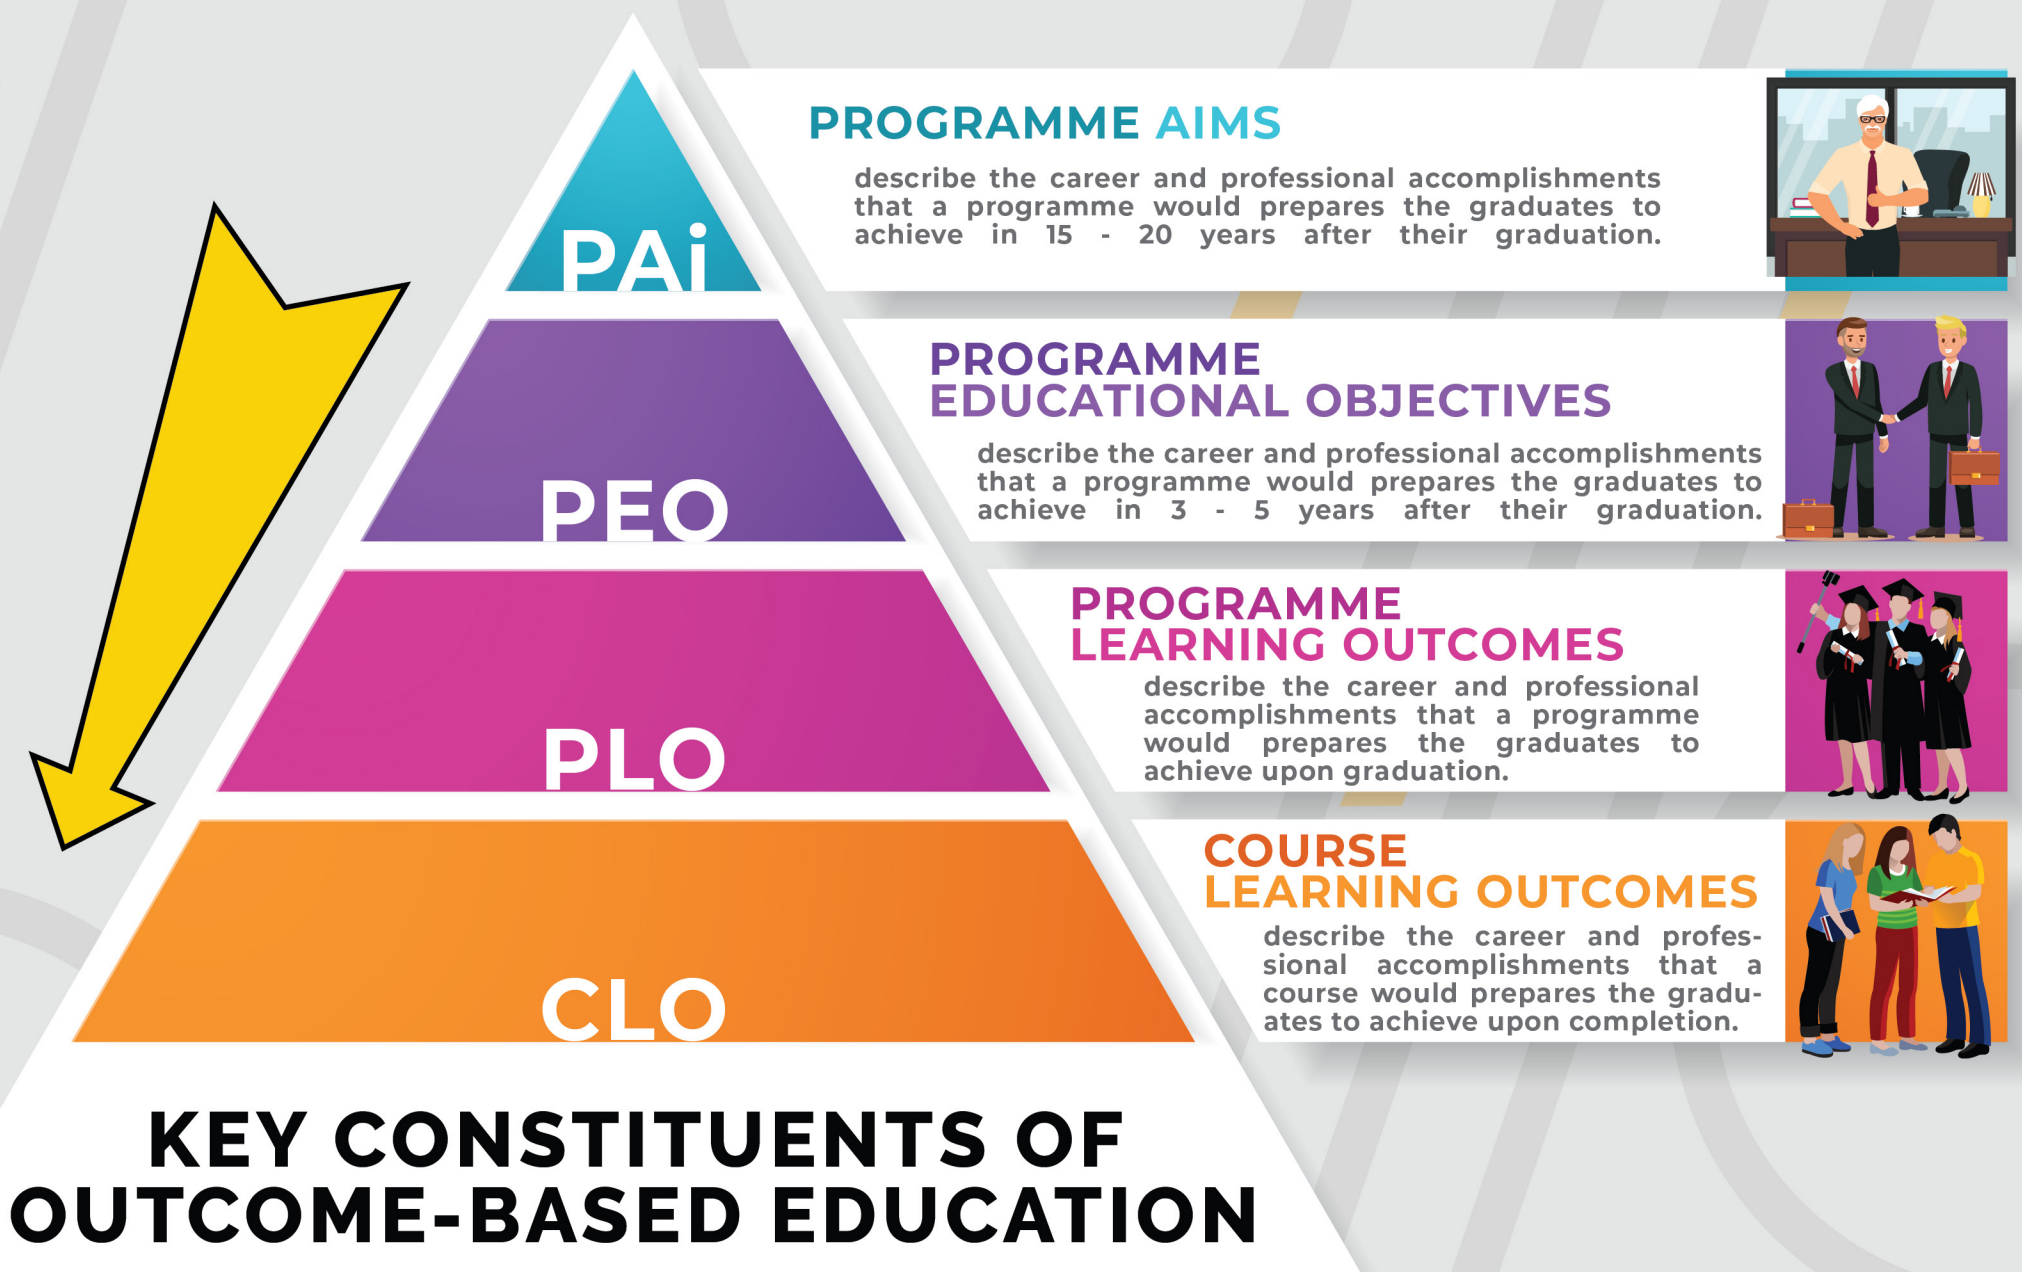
PAi

PROGRAMME AIMS

describe the career and professional accomplishments that a programme would prepares the graduates to achieve in 15 - 20 years after their graduation.

PEO

PROGRAMME EDUCATIONAL OBJECTIVES

describe the career and professional accomplishments that a programme would prepares the graduates to achieve in 3 - 5 years after their graduation.

PLO

PROGRAMME LEARNING OUTCOMES

describe the career and professional accomplishments that a programme would prepares the graduates to achieve upon graduation.

CLO

COURSE LEARNING OUTCOMES

describe the career and professional accomplishments that a course would prepares the graduates to achieve upon completion.

KEY CONSTITUENTS OF OUTCOME-BASED EDUCATION